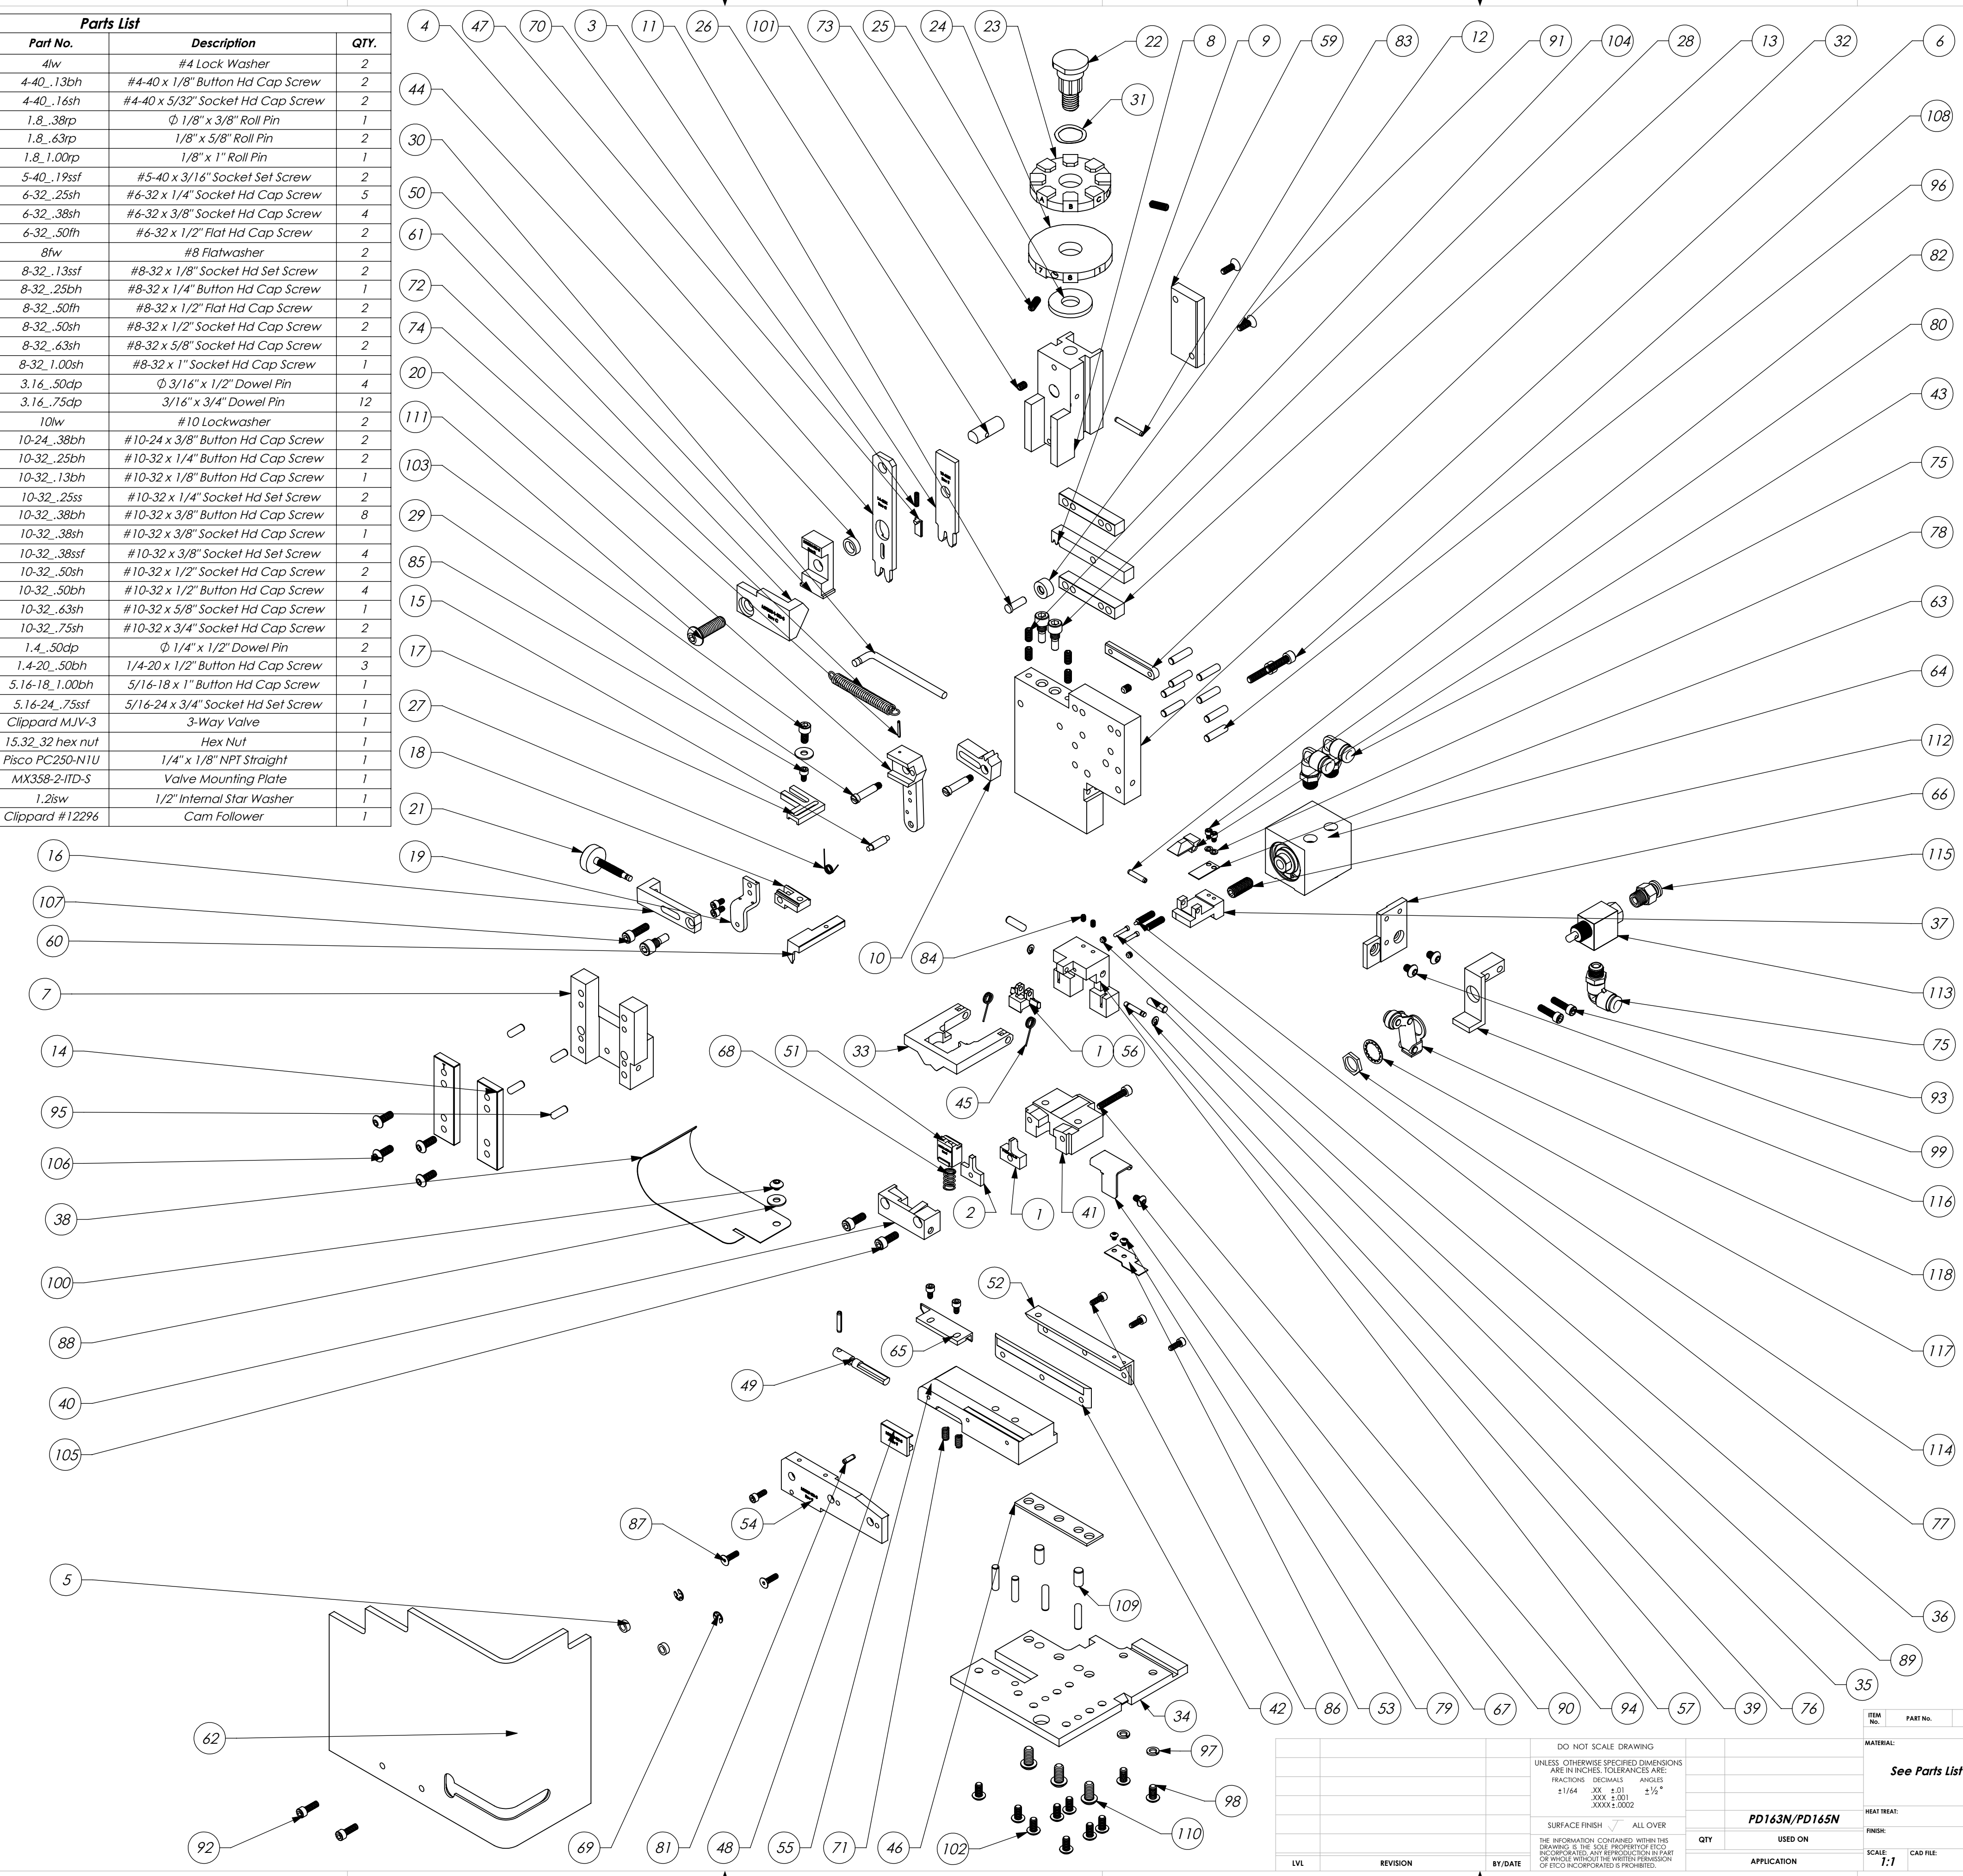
Parts List

| Part No. | Description | QTY. |
|---|---|---|
| 4lw | #4 Lock Washer | 2 |
| 4-40_.13bh | #4-40 x 1/8" Button Hd Cap Screw | 2 |
| 4-40_.16sh | #4-40 x 5/32" Socket Hd Cap Screw | 2 |
| 1.8_.38rp | Ø 1/8" x 3/8" Roll Pin | 1 |
| 1.8_.63rp | 1/8" x 5/8" Roll Pin | 2 |
| 1.8_1.00rp | 1/8" x 1" Roll Pin | 1 |
| 5-40_.19ssf | #5-40 x 3/16" Socket Set Screw | 2 |
| 6-32_.25sh | #6-32 x 1/4" Socket Hd Cap Screw | 5 |
| 6-32_.38sh | #6-32 x 3/8" Socket Hd Cap Screw | 4 |
| 6-32_.50fh | #6-32 x 1/2" Flat Hd Cap Screw | 2 |
| 8fw | #8 Flatwasher | 2 |
| 8-32_.13ssf | #8-32 x 1/8" Socket Hd Set Screw | 2 |
| 8-32_.25bh | #8-32 x 1/4" Button Hd Cap Screw | 1 |
| 8-32_.50fh | #8-32 x 1/2" Flat Hd Cap Screw | 2 |
| 8-32_.50sh | #8-32 x 1/2" Socket Hd Cap Screw | 2 |
| 8-32_.63sh | #8-32 x 5/8" Socket Hd Cap Screw | 2 |
| 8-32_1.00sh | #8-32 x 1" Socket Hd Cap Screw | 1 |
| 3.16_.50dp | Ø 3/16" x 1/2" Dowel Pin | 4 |
| 3.16_.75dp | 3/16" x 3/4" Dowel Pin | 12 |
| 10lw | #10 Lockwasher | 2 |
| 10-24_.38bh | #10-24 x 3/8" Button Hd Cap Screw | 2 |
| 10-32_.25bh | #10-32 x 1/4" Button Hd Cap Screw | 2 |
| 10-32_.13bh | #10-32 x 1/8" Button Hd Cap Screw | 1 |
| 10-32_.25ss | #10-32 x 1/4" Socket Hd Set Screw | 2 |
| 10-32_.38bh | #10-32 x 3/8" Button Hd Cap Screw | 8 |
| 10-32_.38sh | #10-32 x 3/8" Socket Hd Cap Screw | 1 |
| 10-32_.38ssf | #10-32 x 3/8" Socket Hd Set Screw | 4 |
| 10-32_.50sh | #10-32 x 1/2" Socket Hd Cap Screw | 2 |
| 10-32_.50bh | #10-32 x 1/2" Button Hd Cap Screw | 4 |
| 10-32_.63sh | #10-32 x 5/8" Socket Hd Cap Screw | 1 |
| 10-32_.75sh | #10-32 x 3/4" Socket Hd Cap Screw | 2 |
| 1.4_.50dp | Ø 1/4" x 1/2" Dowel Pin | 2 |
| 1.4-20_.50bh | 1/4-20 x 1/2" Button Hd Cap Screw | 3 |
| 5.16-18_1.00bh | 5/16-18 x 1" Button Hd Cap Screw | 1 |
| 5.16-24_.75ssf | 5/16-24 x 3/4" Socket Hd Set Screw | 1 |
| Clippard MJV-3 | 3-Way Valve | 1 |
| 15.32_32 hex nut | Hex Nut | 1 |
| Pisco PC250-N1U | 1/4" x 1/8" NPT Straight | 1 |
| MX358-2-ITD-S | Valve Mounting Plate | 1 |
| 1.2isw | 1/2" Internal Star Washer | 1 |
| Clippard #12296 | Cam Follower | 1 |

4 47 70 3 11 26 101 73 25 24 23 22 8 9 59 83 12 91 104 28 13 32 6
44 31 108 30 96 50 82 61 80 72 43 74 75 20 78 111 103 63 29 64 85 112 15 66 17 115 27 37 18 113 21 19 16 107 60 10 84 7 75 14 93 95 99 106 116 68 51 33 1 56 45 2 1 41 38 118 100 88 52 117 65 40 49 114 105 87 54 77 5 109 36 89 35 34 97 62 98 110 92 69 81 48 55 71 46 102 42 86 53 79 67 90 94 57 39 76

DO NOT SCALE DRAWING
UNLESS OTHERWISE SPECIFIED DIMENSIONS ARE IN INCHES. TOLERANCES ARE:
FRACTIONS DECIMALS ANGLES
±1/64 .XX ±.01 .XXX ±.001 .XXXX ±.0002 ±½°
SURFACE FINISH ALL OVER
THE INFORMATION CONTAINED WITHIN THIS DRAWING IS THE SOLE PROPERTY OF ETCO INCORPORATED. ANY REPRODUCTION IN PART OR WHOLE WITHOUT THE WRITTEN PERMISSION OF ETCO INCORPORATED IS PROHIBITED.
LVL REVISION BY/DATE
PD163N/PD165N
QTY USED ON
APPLICATION
ITEM No. PART No.
MATERIAL:
See Parts List
HEAT TREAT:
FINISH:
SCALE: 1:1 CAD FILE: